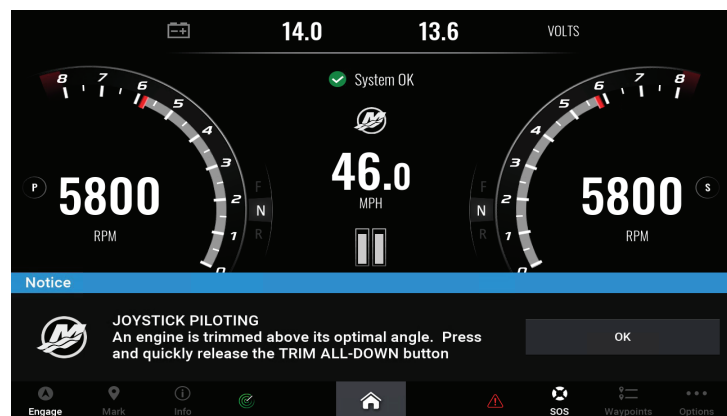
14.0 13.6 VOLTS

System OK

8 7 6 5 4 3 2 1 0

P 5800 RPM

F N R

46.0 MPH

F N R

8 7 6 5 4 3 2 1 0

5800 RPM S

Notice

JOYSTICK PILOTING
An engine is trimmed above its optimal angle. Press and quickly release the TRIM ALL-DOWN button

OK

Engage Mark Info SOS Waypoints Options